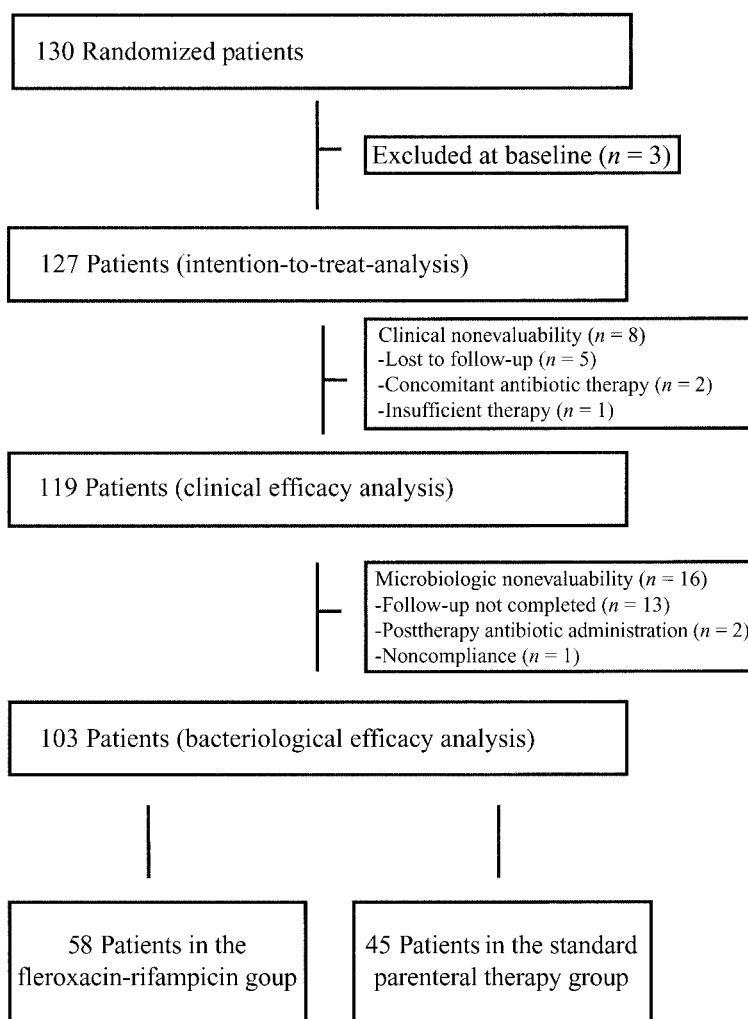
130 Randomized patients

Excluded at baseline ($n = 3$)

127 Patients (intention-to-treat-analysis)

Clinical nonevaluability ($n = 8$)
-Lost to follow-up ($n = 5$)
-Concomitant antibiotic therapy ($n = 2$)
-Insufficient therapy ($n = 1$)

119 Patients (clinical efficacy analysis)

Microbiologic nonevaluability ($n = 16$)
-Follow-up not completed ($n = 13$)
-Posttherapy antibiotic administration ($n = 2$)
-Noncompliance ($n = 1$)

103 Patients (bacteriological efficacy analysis)

58 Patients in the fleroxacin-rifampicin goup

45 Patients in the standard parenteral therapy group